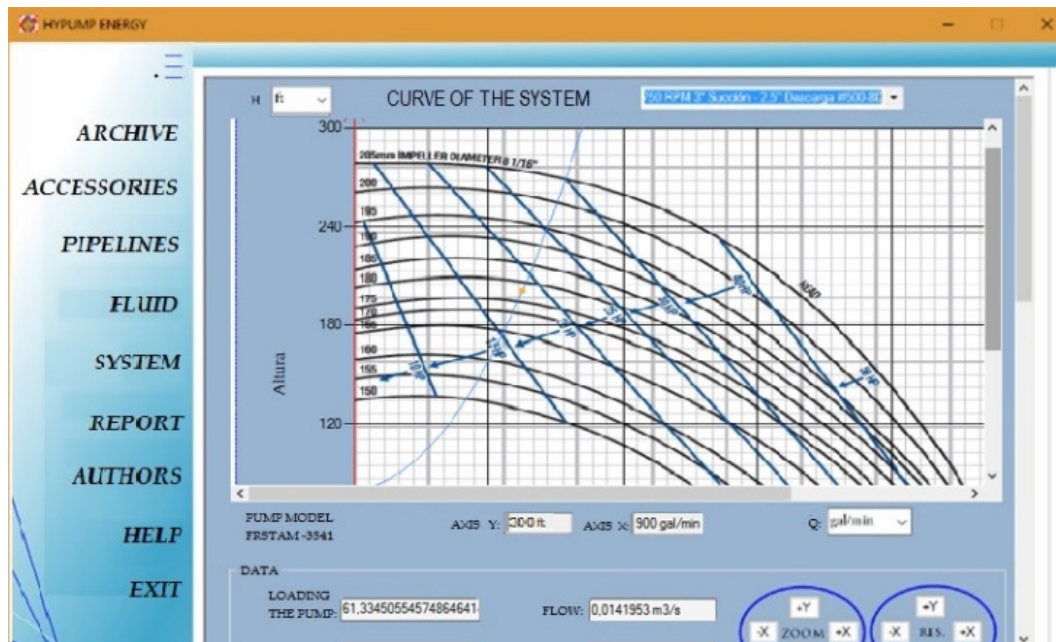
HYPUMP ENERGY

ARCHIVE
ACCESSORIES
PIPELINES
FLUID
SYSTEM
REPORT
AUTHORS
HELP
EXIT

H ft

CURVE OF THE SYSTEM

50 RPM 3" Succión - 2.5" Descarga #500-80

300
240
180
120
Altura

205mm IMPELLER DIAMETER 8 1/16"
200
195
190
185
180
175
170
165
160
155
150
10HP
15HP
20HP
25HP
30HP
40HP
50HP
NPSH

PUMP MODEL FRSTAM -3541

AXIS Y: 300 ft
AXIS X: 900 gal/min
Q: gal/min

DATA
LOADING THE PUMP: 61,33450554574864641
FLOW: 0,0141953 m3/s

+Y
-X ZOOM +X
+Y
-X RES. +X